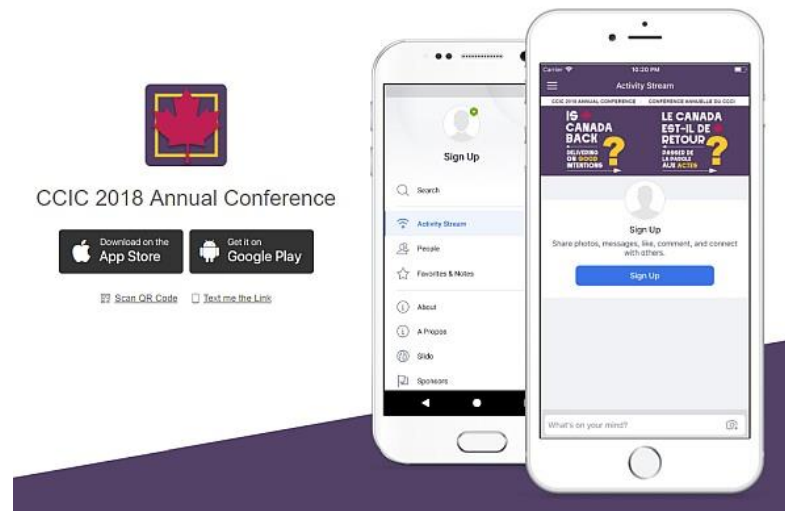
CCIC 2018 Annual Conference

Download on the App Store

Get it on Google Play

Scan QR Code

Text me the Link

Sign Up

Search

Activity Stream

People

Favorites & Notes

About

A Propos

Slido

Sponsors

Carrier

10:20 PM

Activity Stream

CCIC 2018 ANNUAL CONFERENCE

CONFERENCE ANNUELLE DU CCCI

IS CANADA BACK

DELIVERING ON GOOD INTENTIONS

LE CANADA EST-IL DE RETOUR

PASSER DE LA PAROLE AUX ACTES

Sign Up

Share photos, messages, like, comment, and connect with others.

Sign Up

What's on your mind?